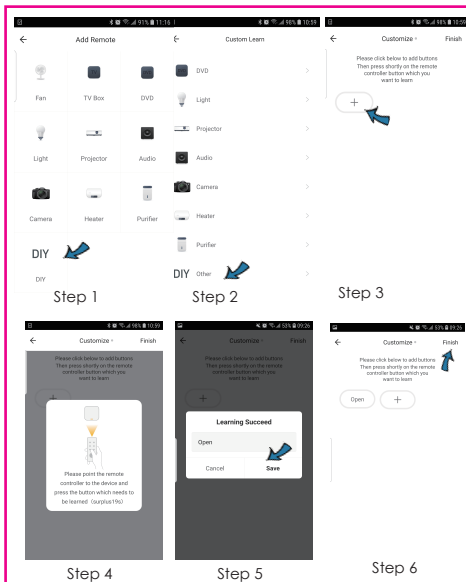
91% 11:16

Add Remote

Fan

TV Box

DVD

Light

Projector

Audio

Camera

Heater

Purifier

DIY

DIY

Step 1

98% 10:59

Custom Learn

DVD

Light

Projector

Audio

Camera

Heater

Purifier

DIY Other

Step 2

98% 10:59

Customize

Finish

Please click below to add buttons Then press shortly on the remote controller button which you want to learn

+

Step 3

98% 10:59

Customize

Finish

Please click below to add buttons Then press shortly on the remote controller button which you want to learn

Please point the remote controller to the device and press the button which needs to be learned (surplus19s)

Step 4

53% 09:26

Customize

Finish

Please click below to add buttons Then press shortly on the remote controller button which you want to learn

Learning Succeed

Open

Cancel

Save

Step 5

53% 09:26

Customize

Finish

Please click below to add buttons Then press shortly on the remote controller button which you want to learn

Open

+

Step 6